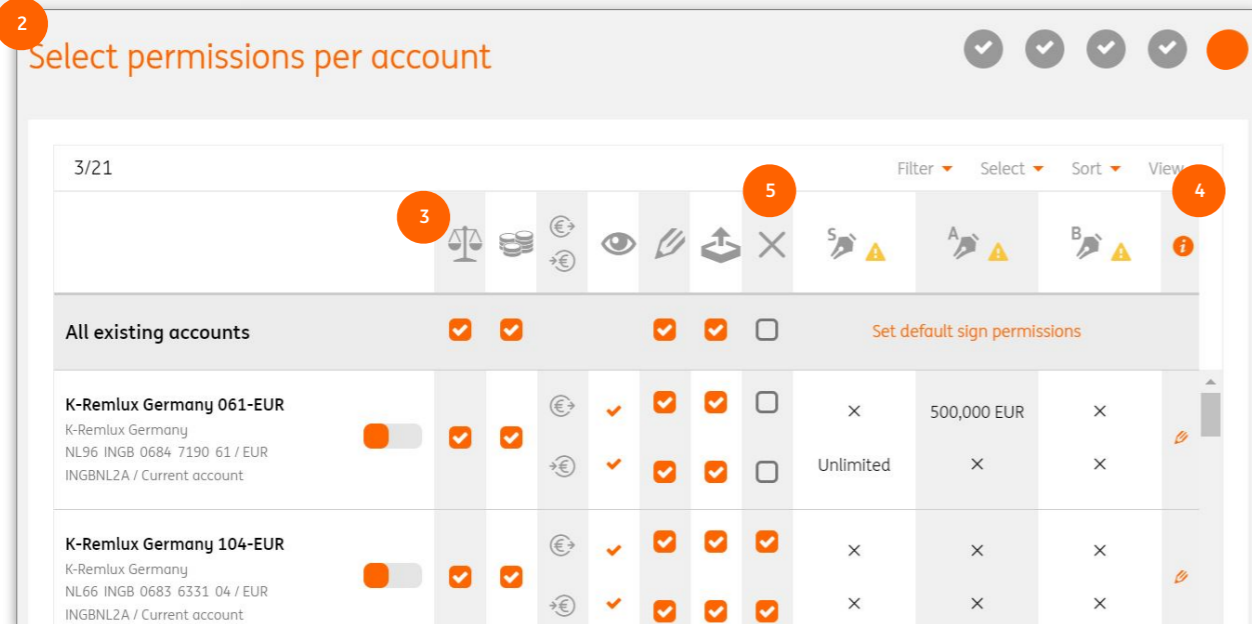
2

Select permissions per account

3/21

Filter Select Sort View

3 5 4

S A B

All existing accounts

Set default sign permissions

K-Remlux Germany 061-EUR
K-Remlux Germany
NL96 INGB 0684 7190 61 / EUR
INGBNL2A / Current account

| × | 500,000 EUR | × |
|---|---|---|
| Unlimited | × | × |

K-Remlux Germany 104-EUR
K-Remlux Germany
NL66 INGB 0683 6331 04 / EUR
INGBNL2A / Current account

| × | × | × |
|---|---|---|
| × | × | × |